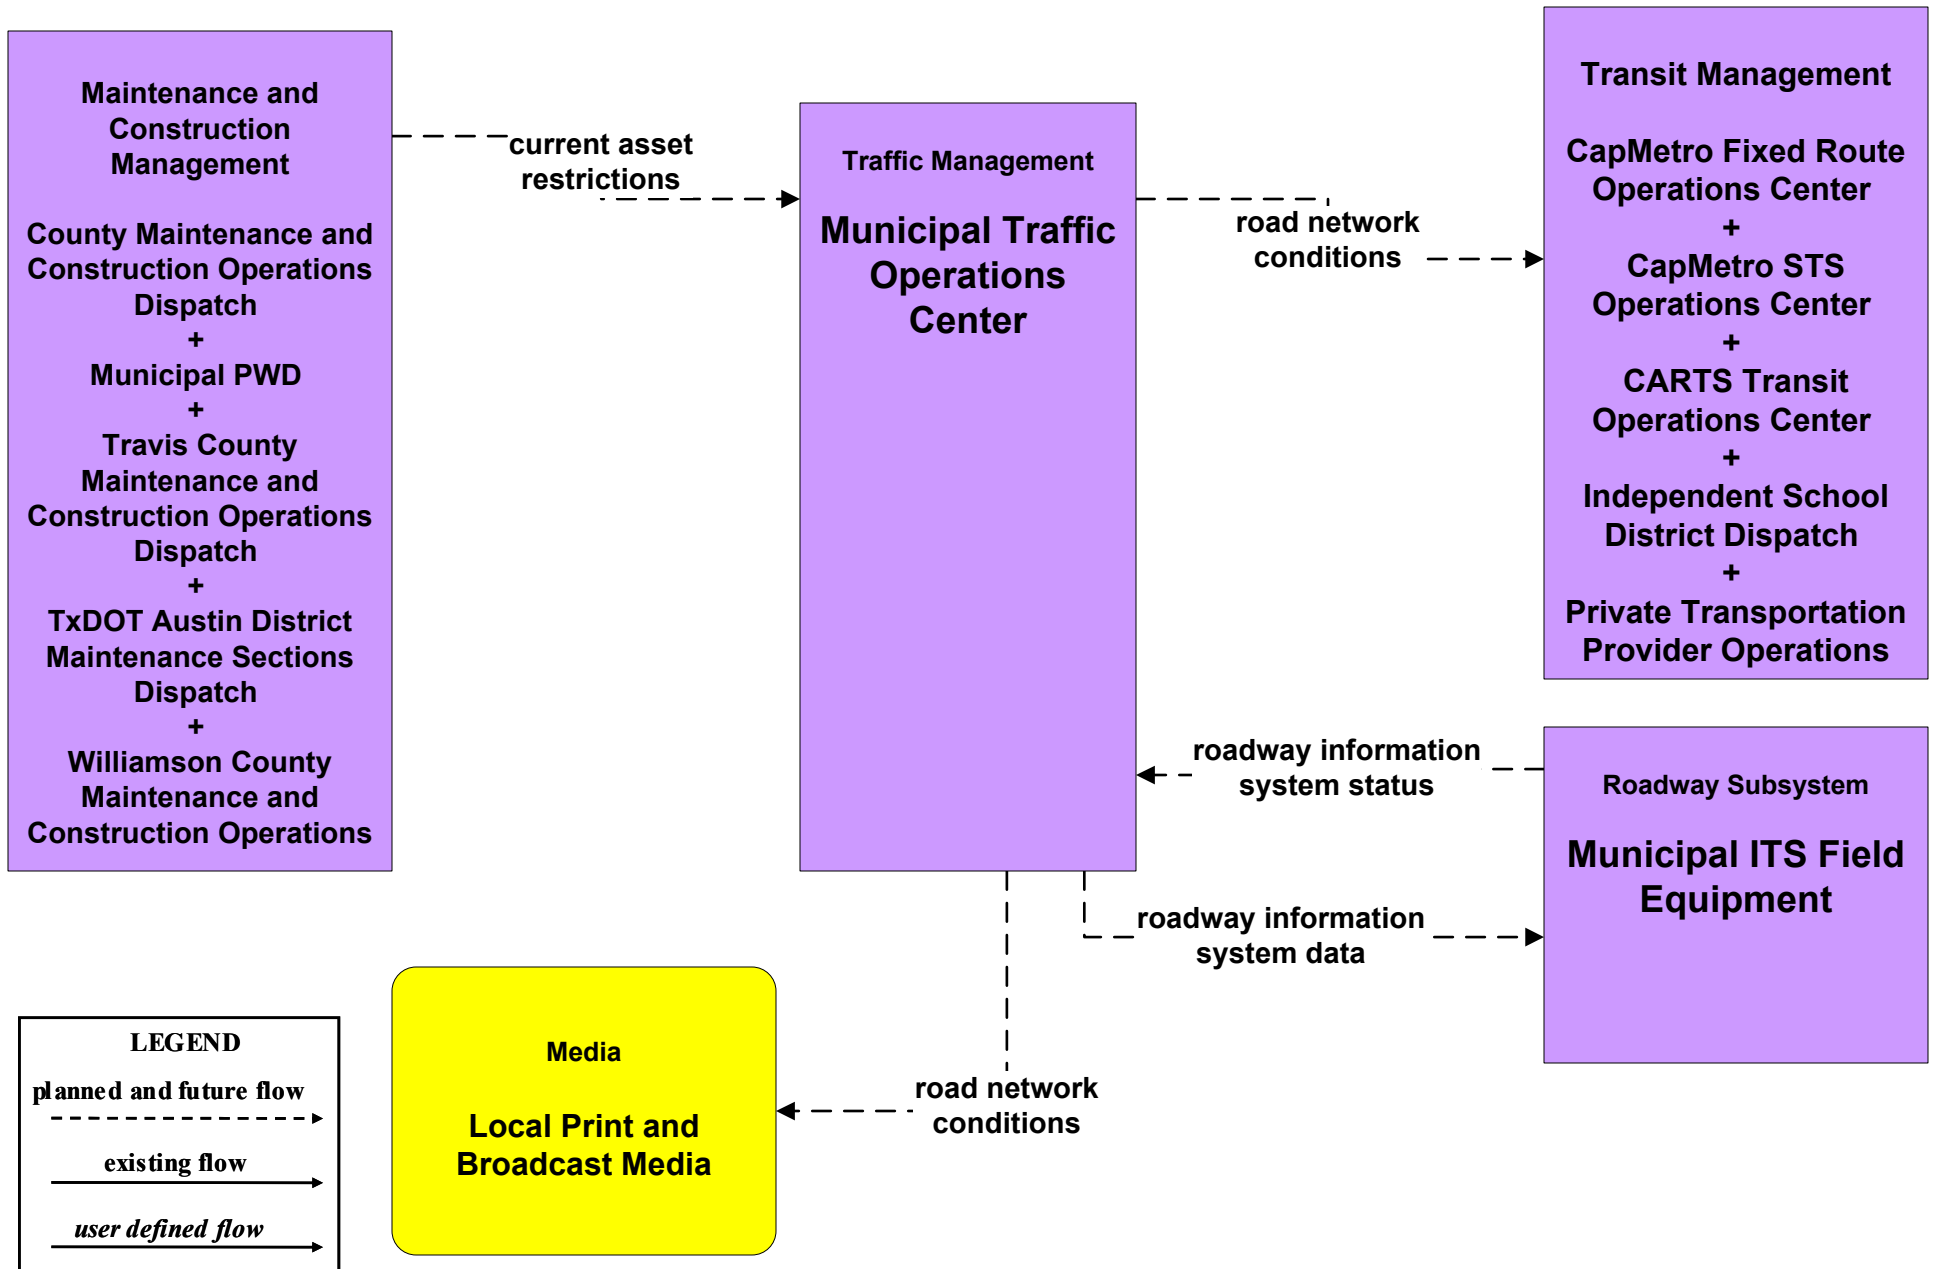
Maintenance and Construction Management

County Maintenance and Construction Operations Dispatch
+
Municipal PWD
+
Travis County Maintenance and Construction Operations Dispatch
+
TxDOT Austin District Maintenance Sections Dispatch
+
Williamson County Maintenance and Construction Operations

current asset restrictions

Traffic Management

Municipal Traffic Operations Center

road network conditions

Transit Management

CapMetro Fixed Route Operations Center
+
CapMetro STS Operations Center
+
CARTS Transit Operations Center
+
Independent School District Dispatch
+
Private Transportation Provider Operations

roadway information system status

Roadway Subsystem

Municipal ITS Field Equipment

roadway information system data

road network conditions

Media

Local Print and Broadcast Media

LEGEND
planned and future flow
existing flow
user defined flow